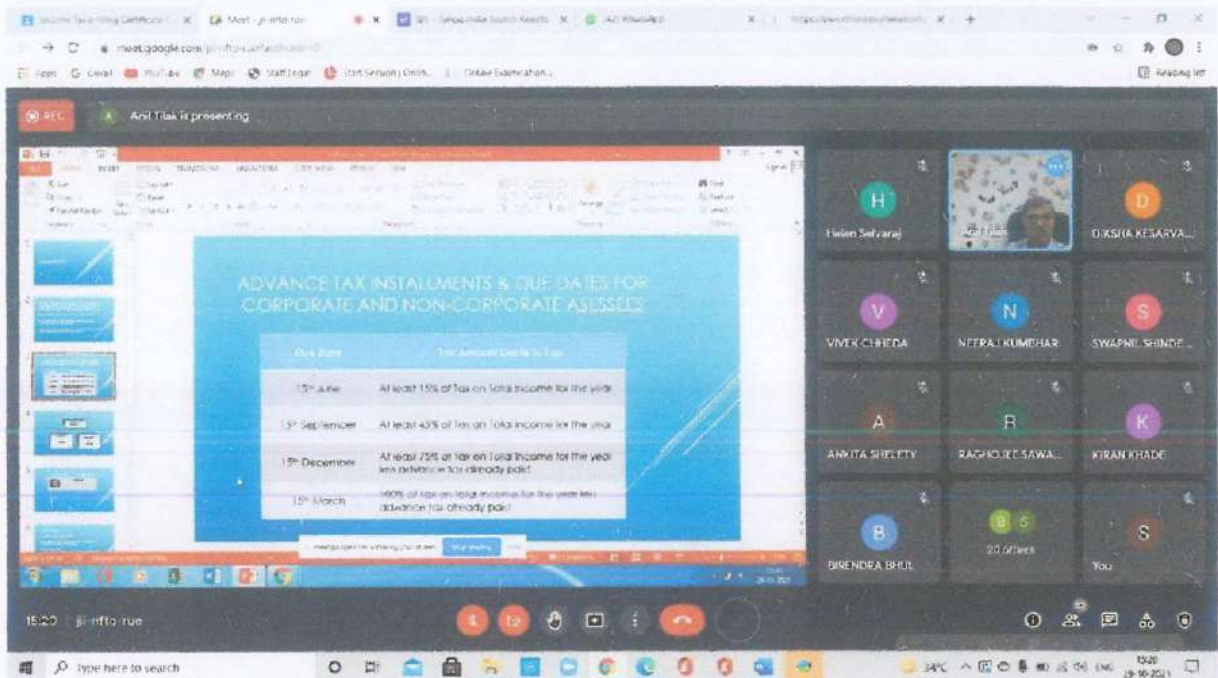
meet.google.com

REC

Anil Tilak is presenting

ADVANCE TAX INSTALLMENTS & DUE DATES FOR CORPORATE AND NON-CORPORATE ASESSEES

| Due Date | Tax Amount Liable to Tax |
|---|---|
| 15th June | At least 15% of Tax on Total Income for the year |
| 15th September | At least 45% of Tax on Total Income for the year |
| 15th December | At least 75% of Tax on Total Income for the year less advance tax already paid |
| 15th March | 100% of tax on total income for the year less advance tax already paid |

Helen Selvaraj

Anil Tilak

DIKSHA KESARVA...

VIVEK CHHEDA

NEERAJ KUMBHAR

SWAPNIL SHINDE...

ANKITA SHELETY

RAGHOJEE SAWA...

KIRAN KHADE

BIRENDRA BHUL

20 others

You

15:20 | ji-nfto-rue

Type here to search

34°C

15:20
29-10-2021